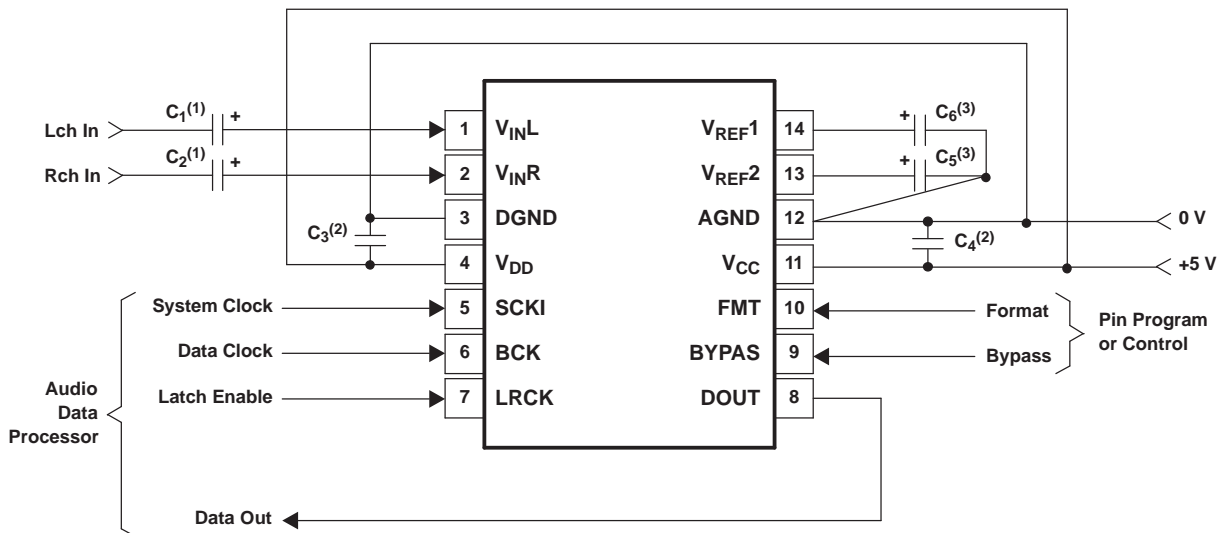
$C_1^{(1)}$ +
Lch In
$C_2^{(1)}$ +
Rch In
$C_3^{(2)}$
1 $V_{IN}L$
2 $V_{IN}R$
3 DGND
4 $V_{DD}$
5 SCKI
6 BCK
7 LRCK
$V_{REF}1$ 14
$V_{REF}2$ 13
AGND 12
$V_{CC}$ 11
FMT 10
BYPAS 9
DOUT 8
+ $C_6^{(3)}$
+ $C_5^{(3)}$
$C_4^{(2)}$
0 V
+5 V
System Clock
Data Clock
Latch Enable
Audio Data Processor
Data Out
Format
Bypass
Pin Program or Control